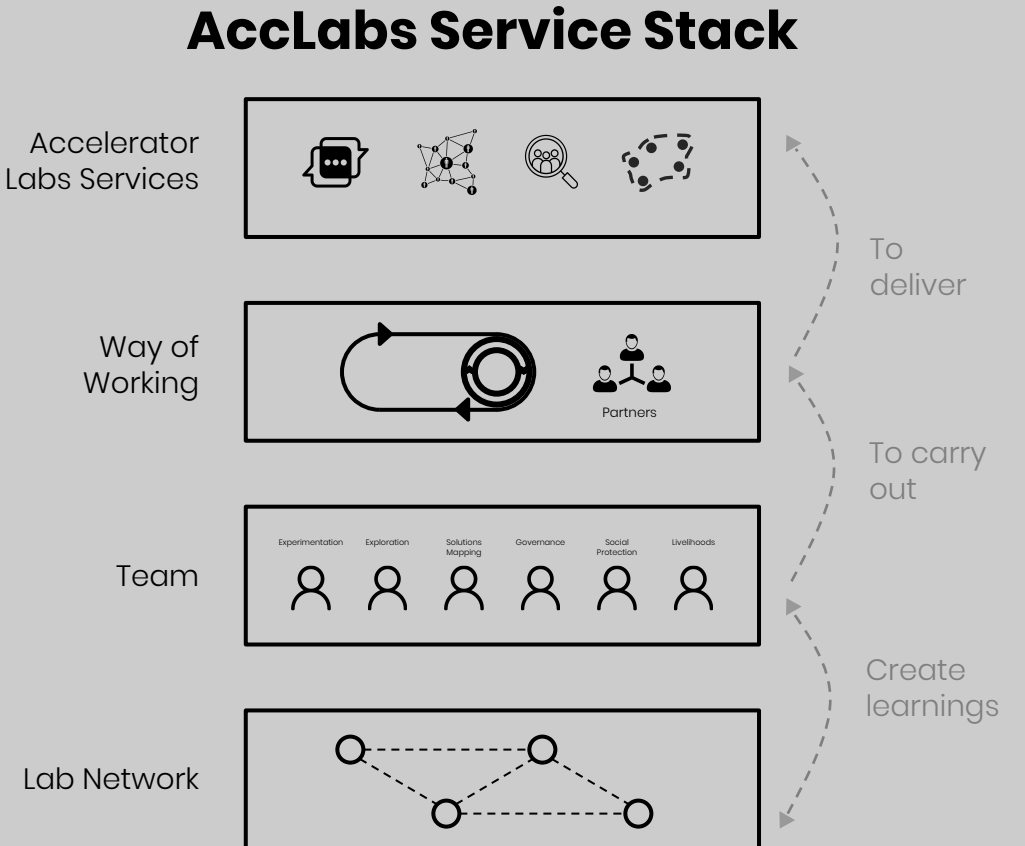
AccLabs Service Stack

Accelerator Labs Services

To deliver

Way of Working

Partners

To carry out

Experimentation Exploration Solutions Mapping Governance Social Protection Livelihoods

Team

Create learnings

Lab Network